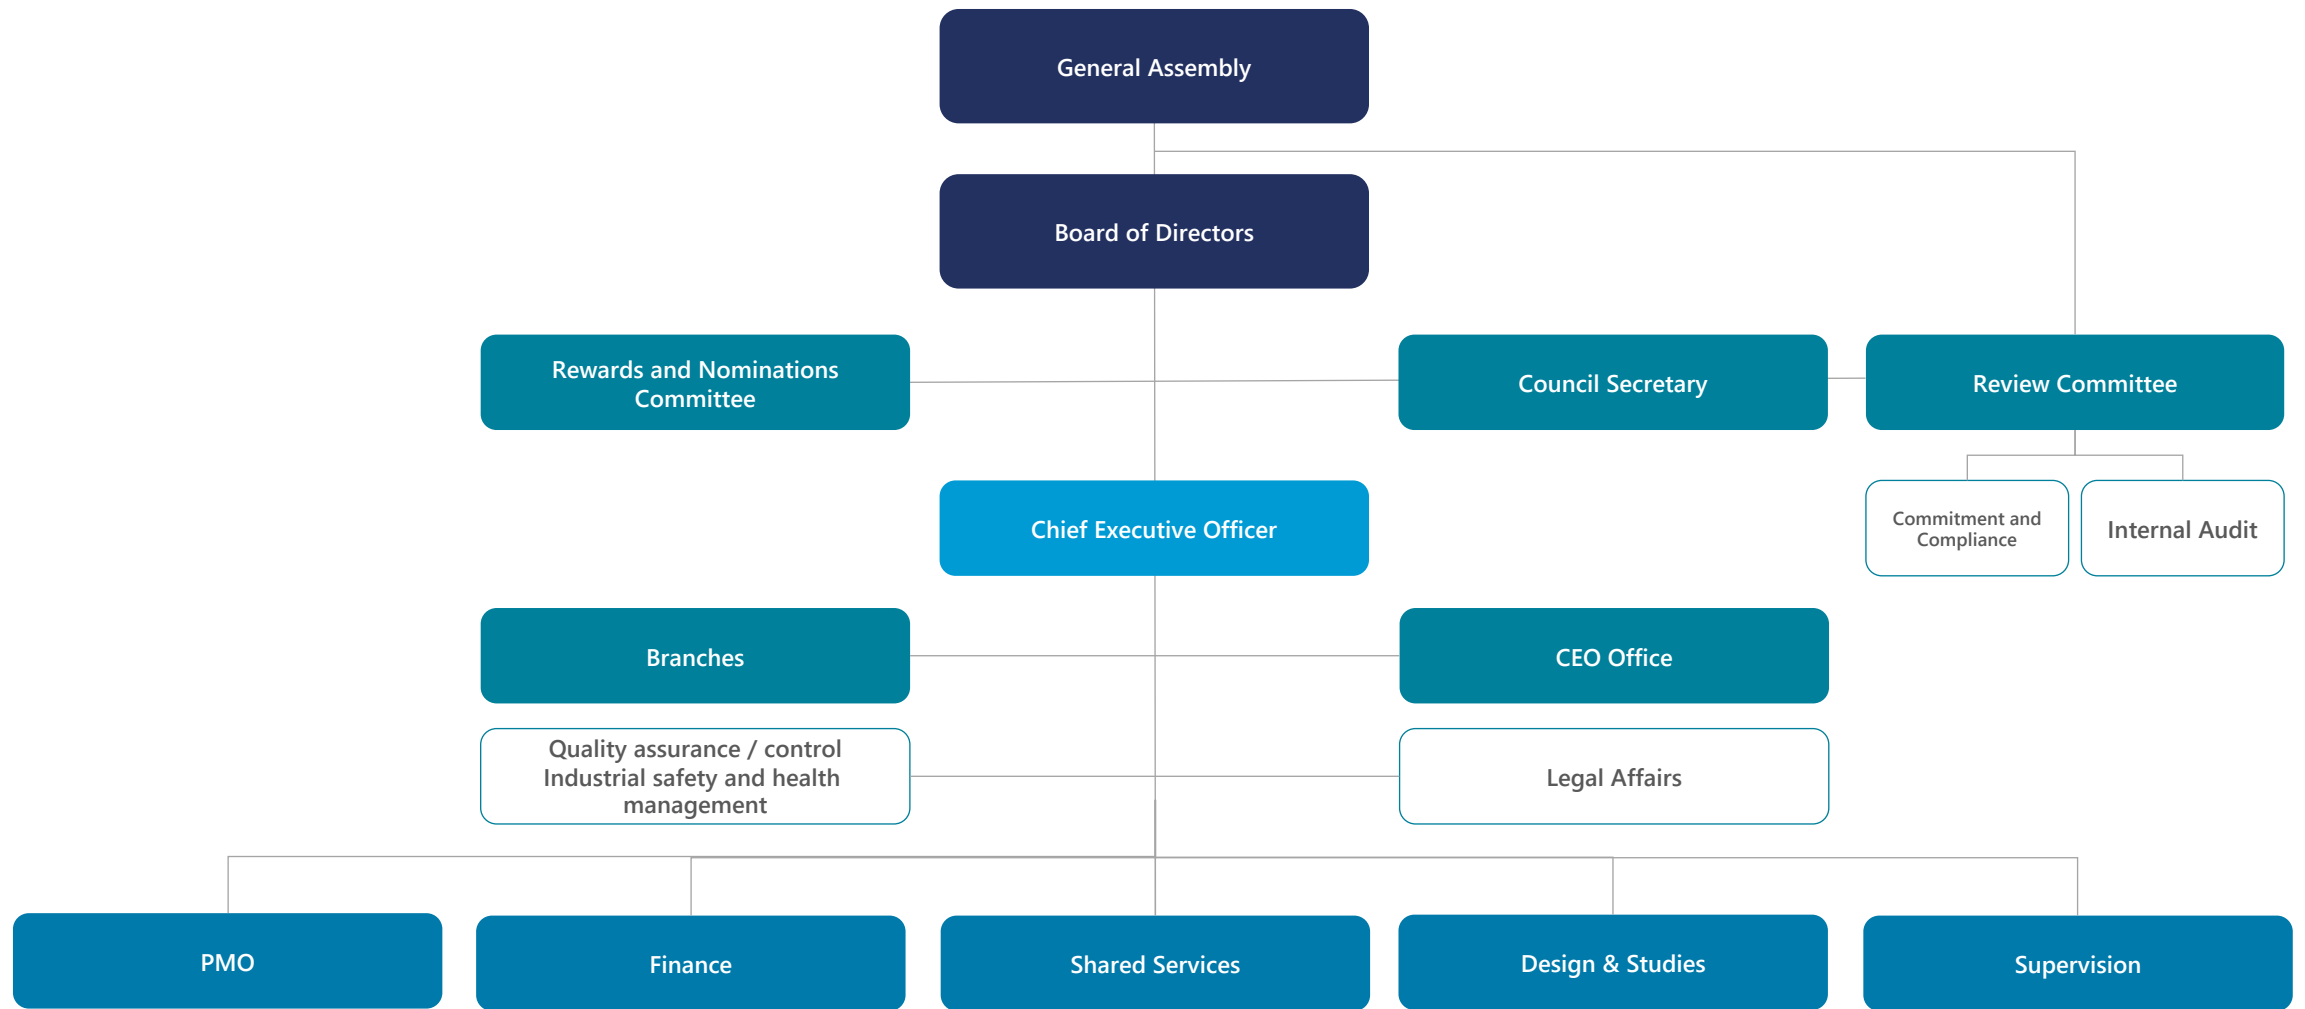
General Assembly

Board of Directors

Rewards and Nominations Committee

Council Secretary

Review Committee

Commitment and Compliance

Internal Audit

Chief Executive Officer

Branches

CEO Office

Quality assurance / control
Industrial safety and health management

Legal Affairs

PMO

Finance

Shared Services

Design & Studies

Supervision